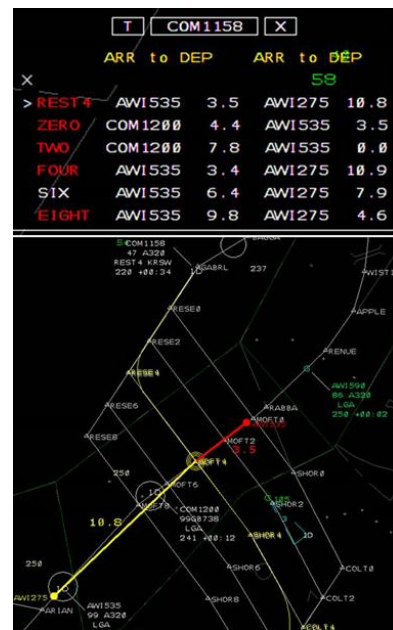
T COM1158 X

ARR to DEP ARR to DEP

X 58

> REST4 AWI535 3.5 AWI275 10.8
ZERO COM1200 4.4 AWI535 3.5
TWO COM1200 7.8 AWI535 0.0
FOUR AWI535 3.4 AWI275 10.9
SIX AWI535 6.4 AWI275 7.9
EIGHT AWI535 9.8 AWI275 4.6

COM1158
47 A320
REST4 KRSW
220 +00:34
GABRL
237
WIST
APPLE
RESE0
RESE2
RENUE
RESE4
AWI590
86 A320
LGA
250 +00:02
RESE6
RABBA
MOFT0
MOFT2
3.5
RESE8
MOFT4
250
SHOR0
MOFT6
MOFT8
SHOR2
10.8
COM1200
9968738
LGA
241 +00:12
SHOR4
ID
SHOR6
COLT0
250
AWI275
ARIAN
AWI535
99 A320
LGA
SHOR8
COLT2
COLT4